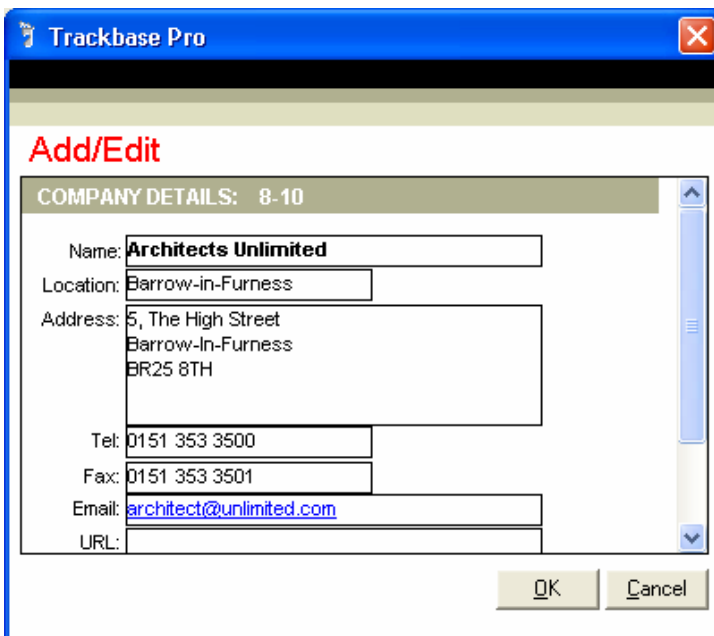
Trackbase Pro

Add/Edit

COMPANY DETAILS: 8-10

Name: Architects Unlimited

Location: Barrow-in-Furness

Address: 5, The High Street
Barrow-In-Furness
BR25 8TH

Tel: 0151 353 3500

Fax: 0151 353 3501

Email: architect@unlimited.com

URL:

OK

Cancel